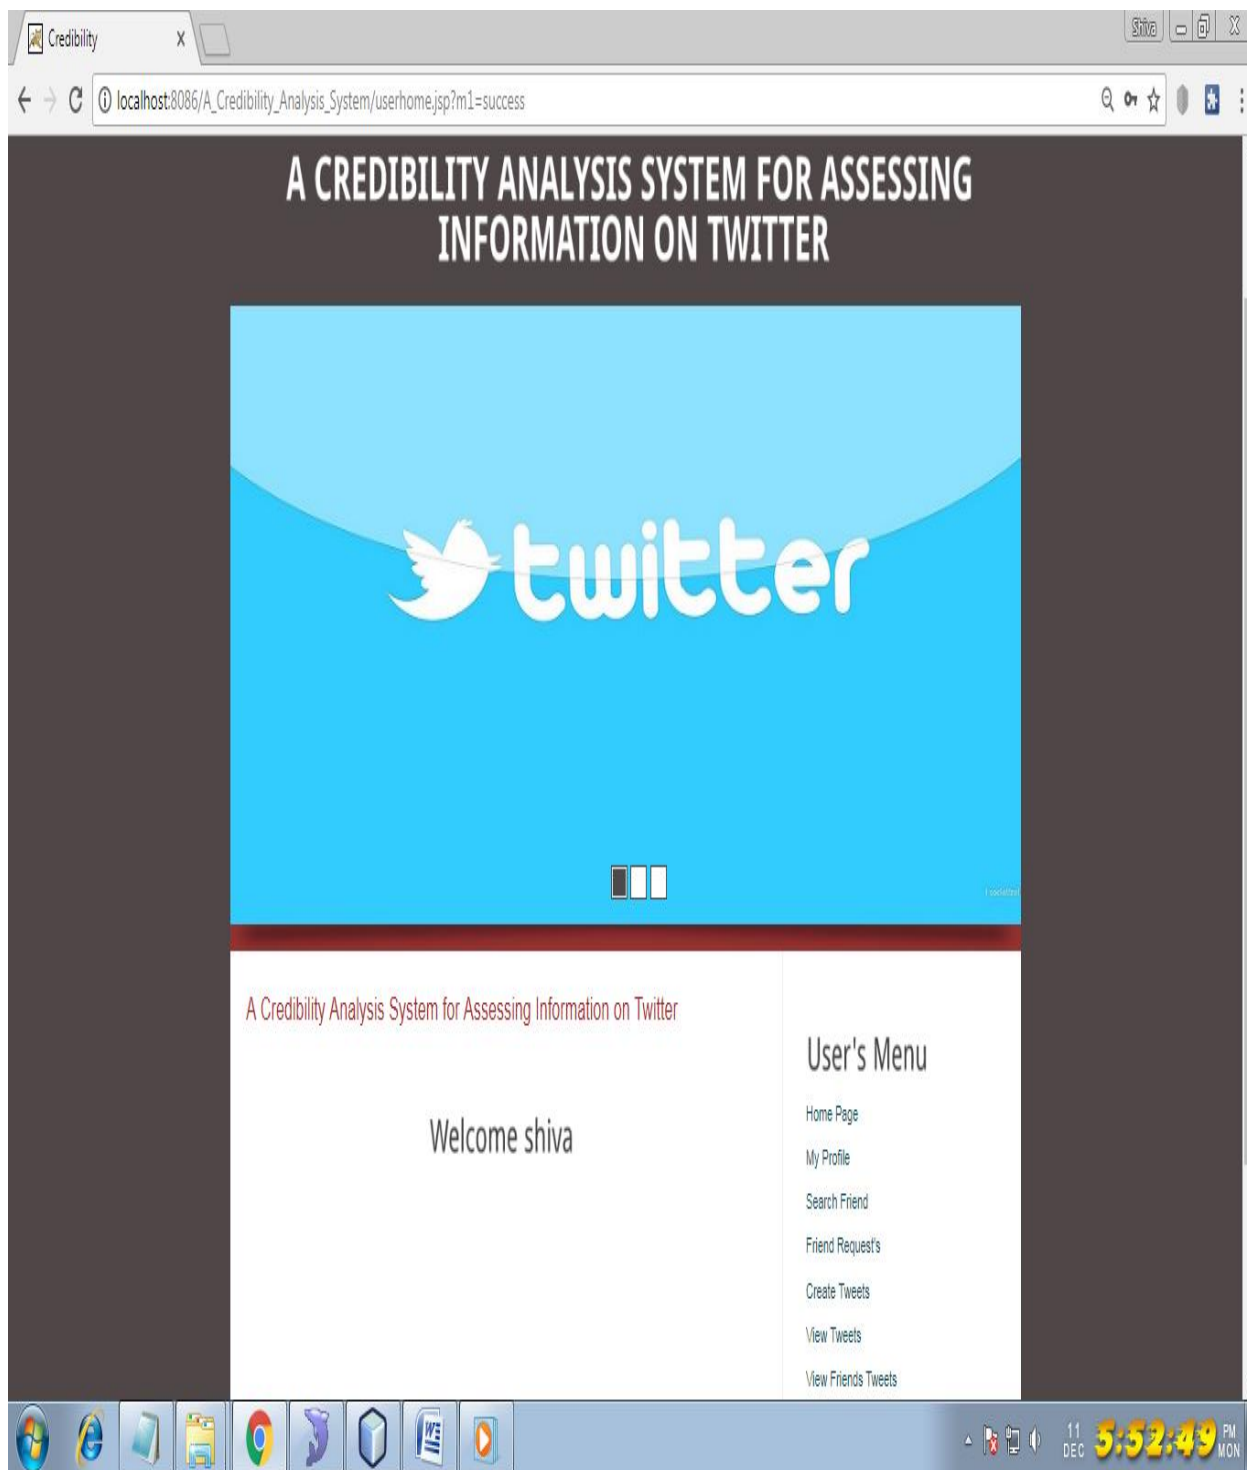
Credibility

Shiva

localhost:8086/A_Credibility_Analysis_System/userhome.jsp?m1=success

A CREDIBILITY ANALYSIS SYSTEM FOR ASSESSING INFORMATION ON TWITTER

twitter

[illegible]

A Credibility Analysis System for Assessing Information on Twitter

Welcome shiva

User's Menu

Home Page

My Profile

Search Friend

Friend Request's

Create Tweets

View Tweets

View Friends Tweets

11 DEC 5:52:49 PM MON